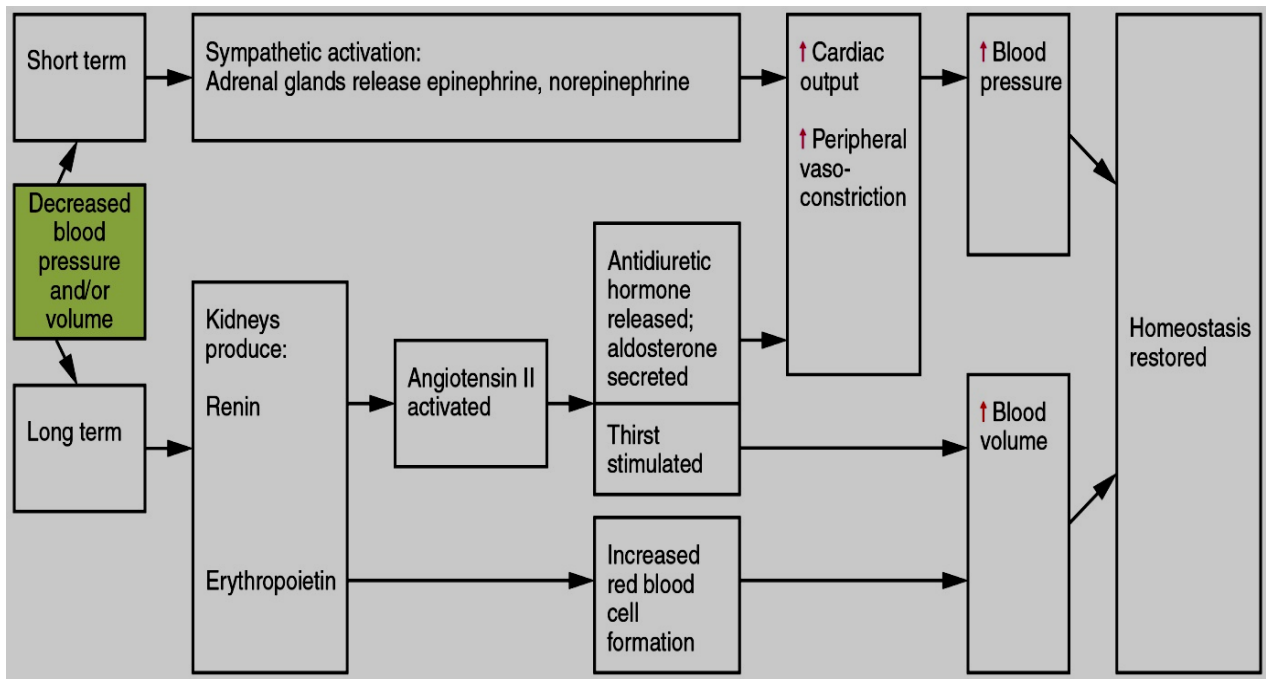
Short term

Sympathetic activation:
Adrenal glands release epinephrine, norepinephrine

↑ Cardiac output

↑ Peripheral vaso-constriction

↑ Blood pressure

Decreased blood pressure and/or volume

Long term

Kidneys produce:

Renin

Erythropoietin

Angiotensin II activated

Antidiuretic hormone released; aldosterone secreted

Thirst stimulated

Increased red blood cell formation

↑ Blood volume

Homeostasis restored